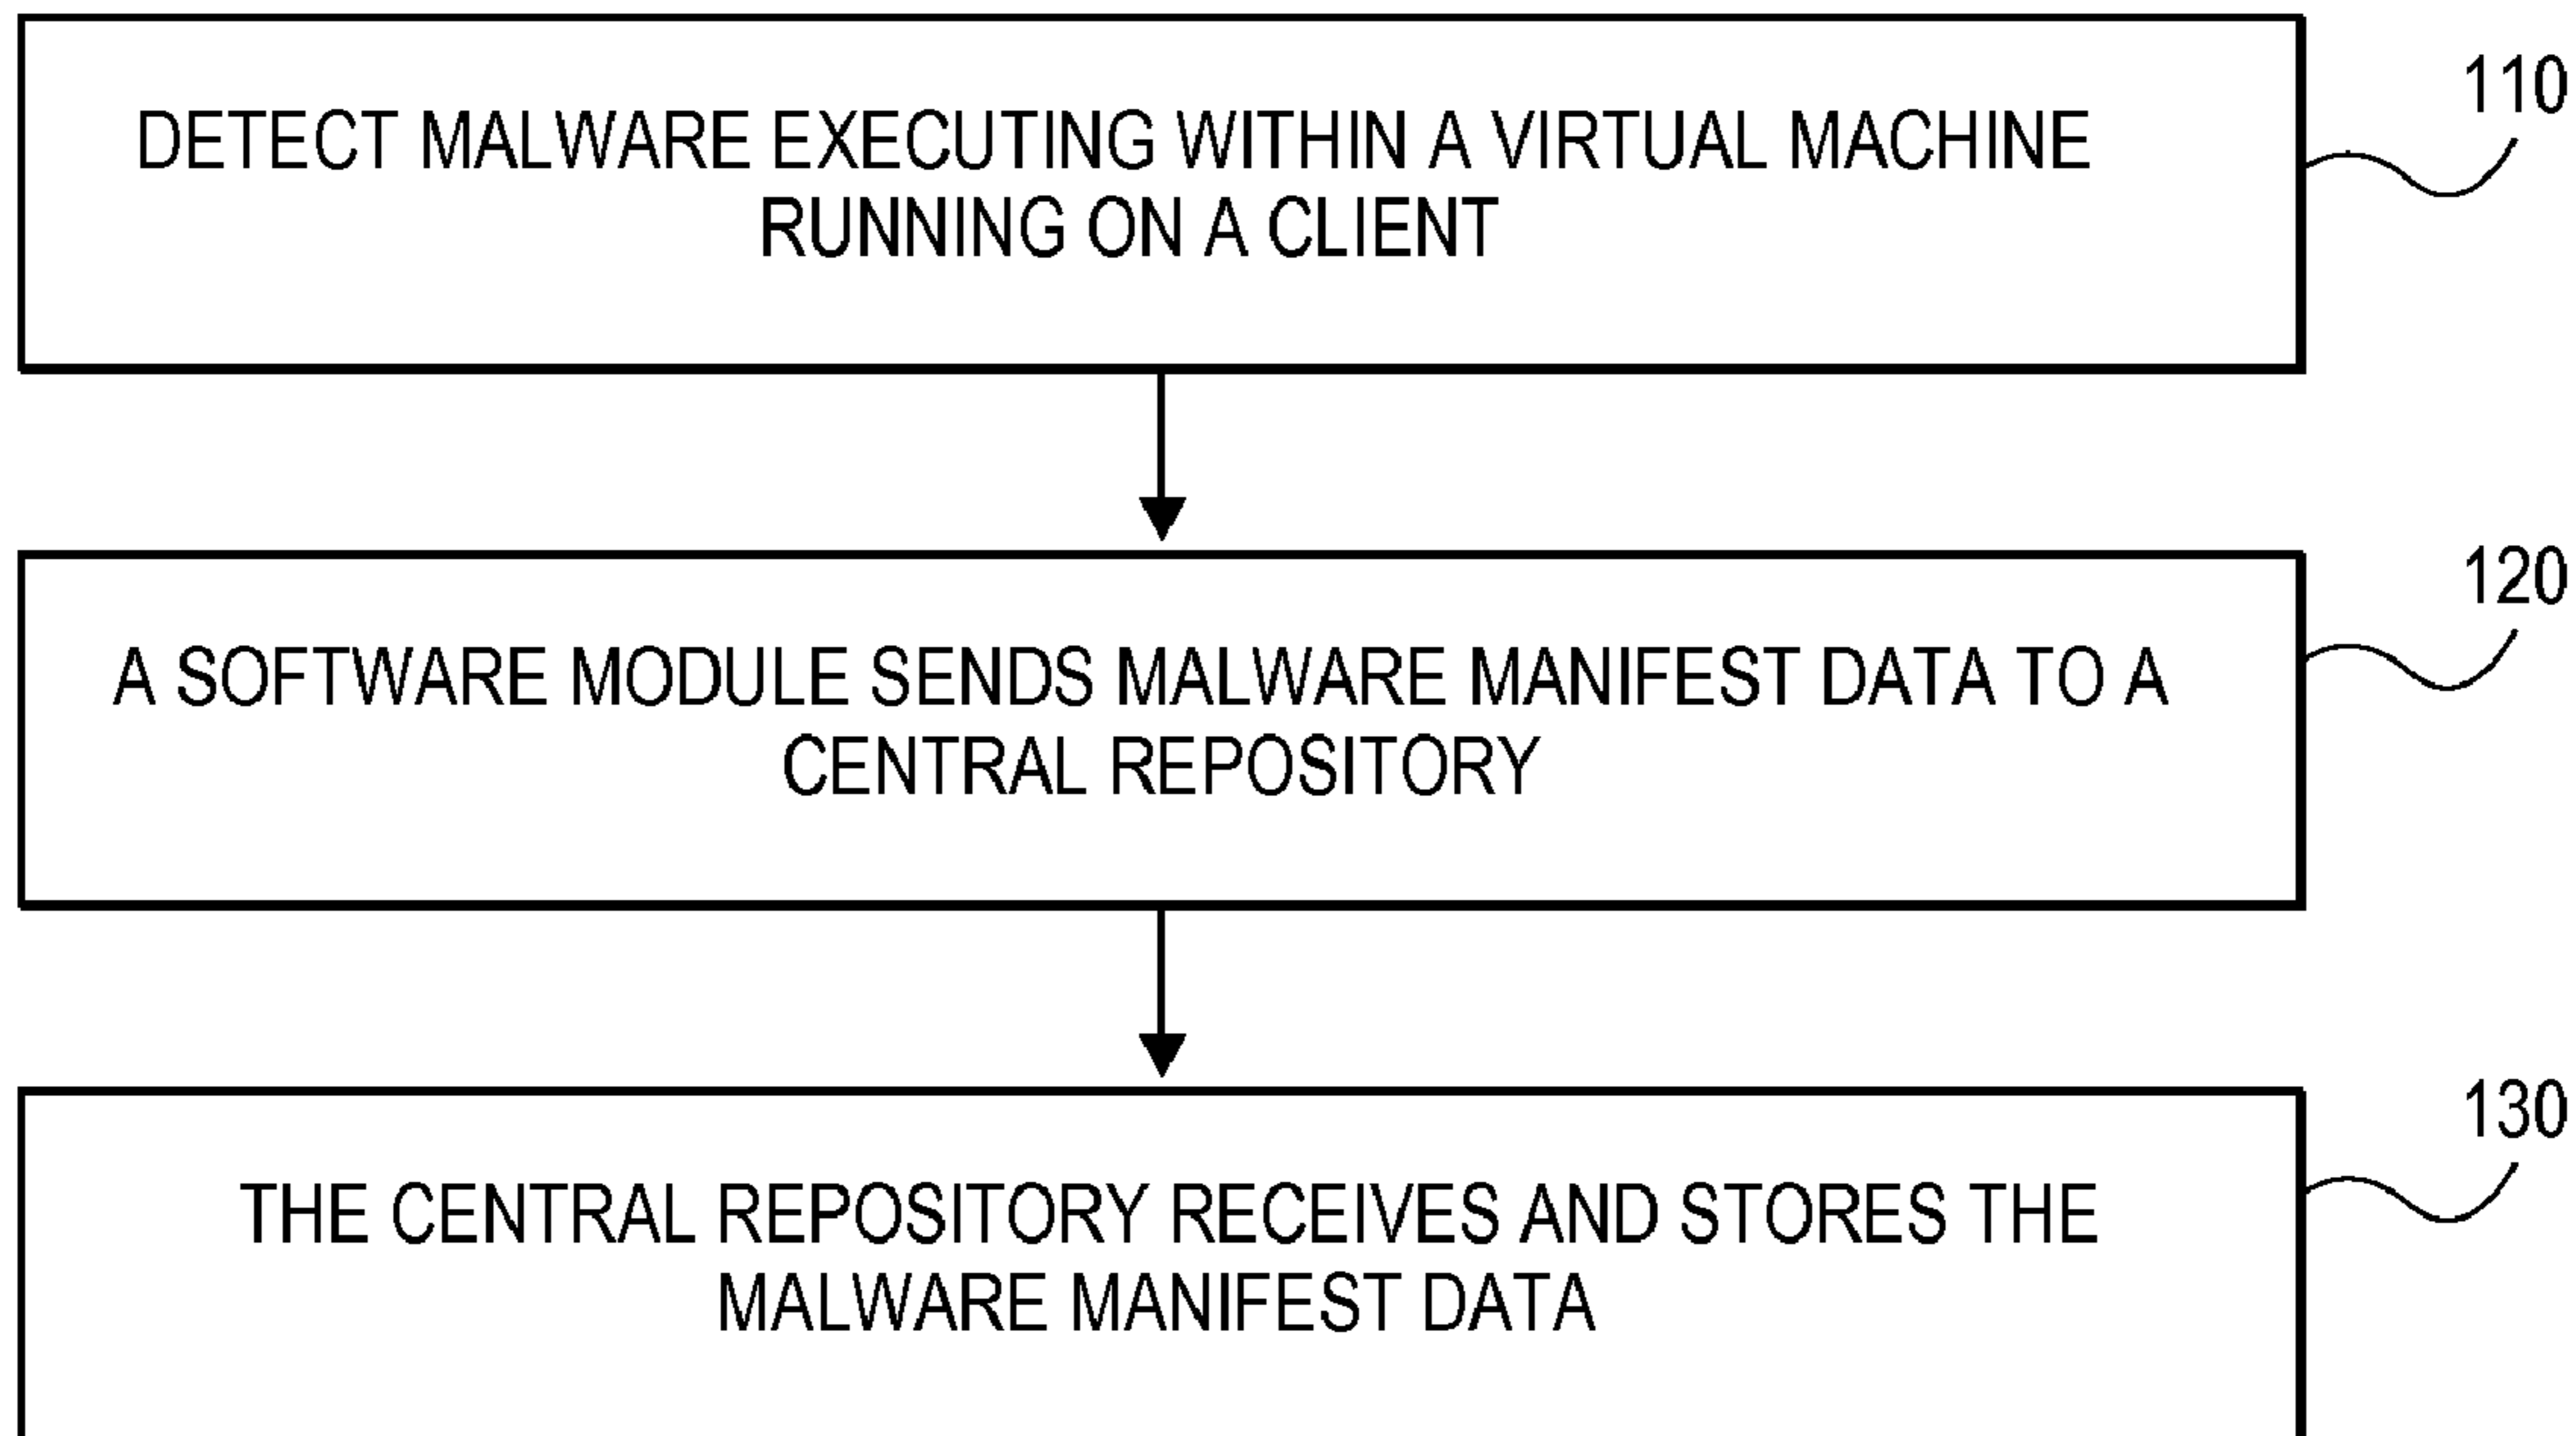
110

DETECT MALWARE EXECUTING WITHIN A VIRTUAL MACHINE RUNNING ON A CLIENT

120

A SOFTWARE MODULE SENDS MALWARE MANIFEST DATA TO A CENTRAL REPOSITORY

130

THE CENTRAL REPOSITORY RECEIVES AND STORES THE MALWARE MANIFEST DATA